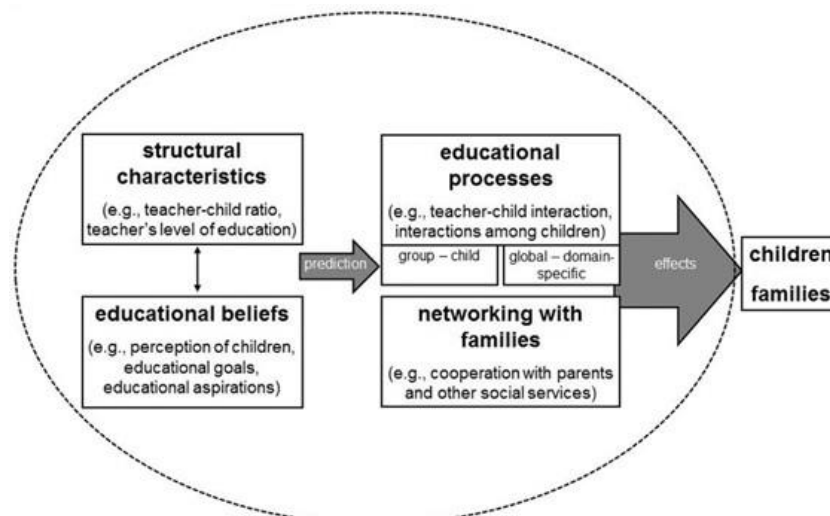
structural characteristics

(e.g., teacher-child ratio, teacher's level of education)

educational beliefs

(e.g., perception of children, educational goals, educational aspirations)

prediction

educational processes

(e.g., teacher-child interaction, interactions among children)

group – child

global – domain-specific

networking with families

(e.g., cooperation with parents and other social services)

effects

children

families